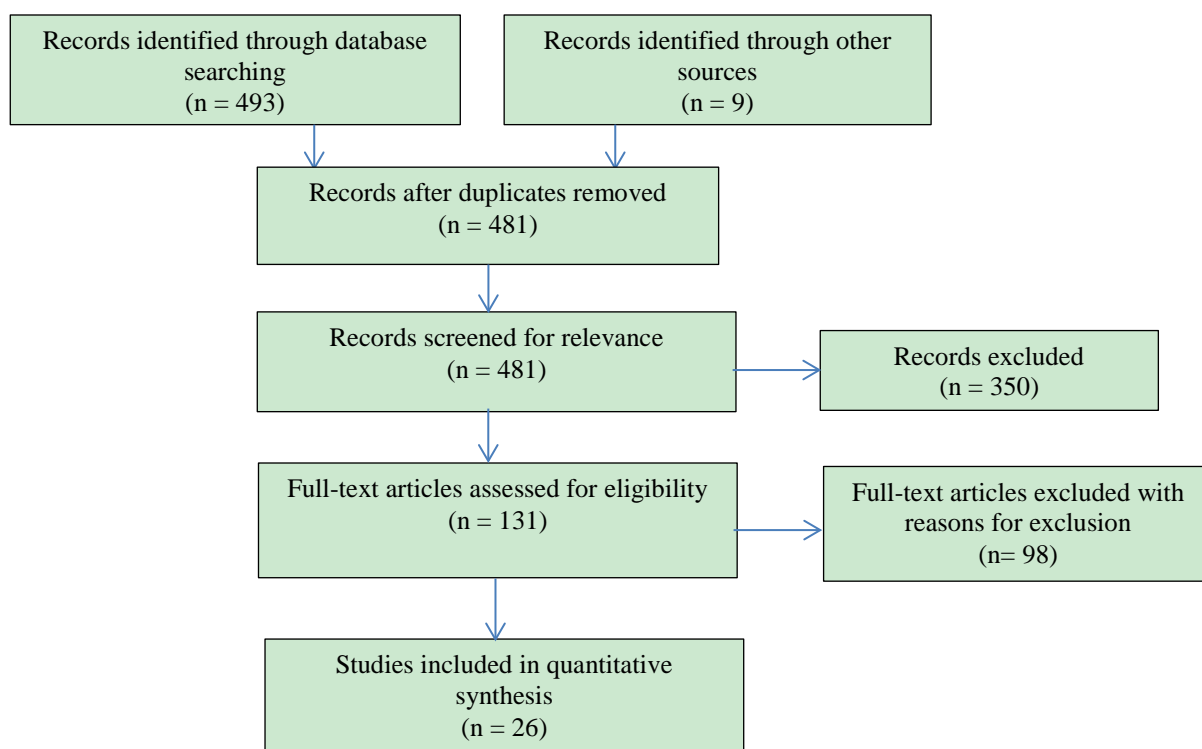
Records identified through database searching
(n = 493)

Records identified through other sources
(n = 9)

Records after duplicates removed
(n = 481)

Records screened for relevance
(n = 481)

Records excluded
(n = 350)

Full-text articles assessed for eligibility
(n = 131)

Full-text articles excluded with reasons for exclusion
(n= 98)

Studies included in quantitative synthesis
(n = 26)